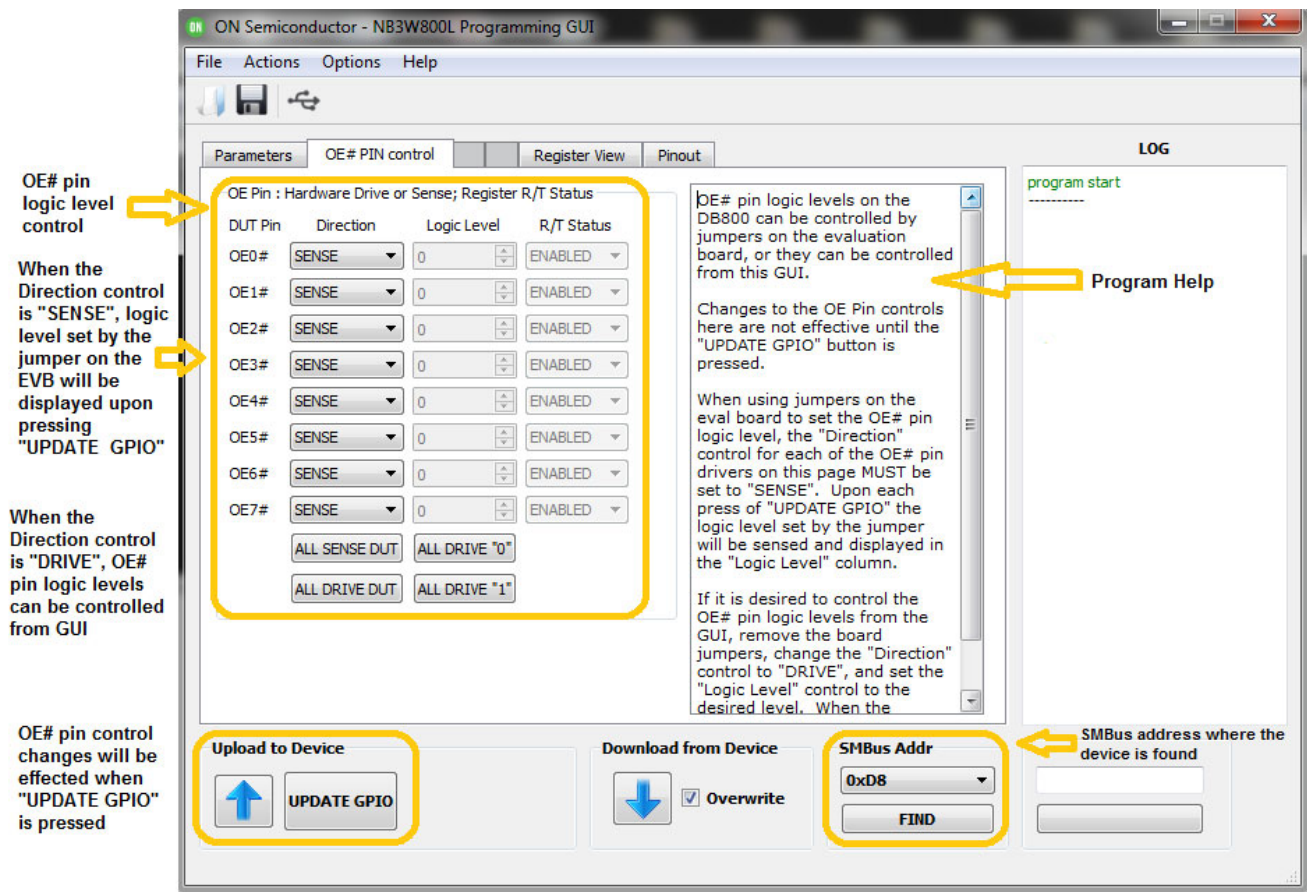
OE# pin logic level control

When the Direction control is "SENSE", logic level set by the jumper on the EVB will be displayed upon pressing "UPDATE GPIO"

When the Direction control is "DRIVE", OE# pin logic levels can be controlled from GUI

OE# pin control changes will be effected when "UPDATE GPIO" is pressed

ON Semiconductor - NB3W800L Programming GUI

File Actions Options Help

Parameters OE# PIN control Register View Pinout

OE Pin : Hardware Drive or Sense; Register R/T Status

| DUT Pin | Direction | Logic Level | R/T Status |
|---|---|---|---|
| OE0# | SENSE | 0 | ENABLED |
| OE1# | SENSE | 0 | ENABLED |
| OE2# | SENSE | 0 | ENABLED |
| OE3# | SENSE | 0 | ENABLED |
| OE4# | SENSE | 0 | ENABLED |
| OE5# | SENSE | 0 | ENABLED |
| OE6# | SENSE | 0 | ENABLED |
| OE7# | SENSE | 0 | ENABLED |

ALL SENSE DUT ALL DRIVE "0"
ALL DRIVE DUT ALL DRIVE "1"

OE# pin logic levels on the DB800 can be controlled by jumpers on the evaluation board, or they can be controlled from this GUI.

Changes to the OE Pin controls here are not effective until the "UPDATE GPIO" button is pressed.

When using jumpers on the eval board to set the OE# pin logic level, the "Direction" control for each of the OE# pin drivers on this page MUST be set to "SENSE". Upon each press of "UPDATE GPIO" the logic level set by the jumper will be sensed and displayed in the "Logic Level" column.

If it is desired to control the OE# pin logic levels from the GUI, remove the board jumpers, change the "Direction" control to "DRIVE", and set the "Logic Level" control to the desired level. When the

Program Help

LOG

program start
----------

Upload to Device
UPDATE GPIO

Download from Device
Overwrite

SMBus Addr
0xD8
FIND

SMBus address where the device is found